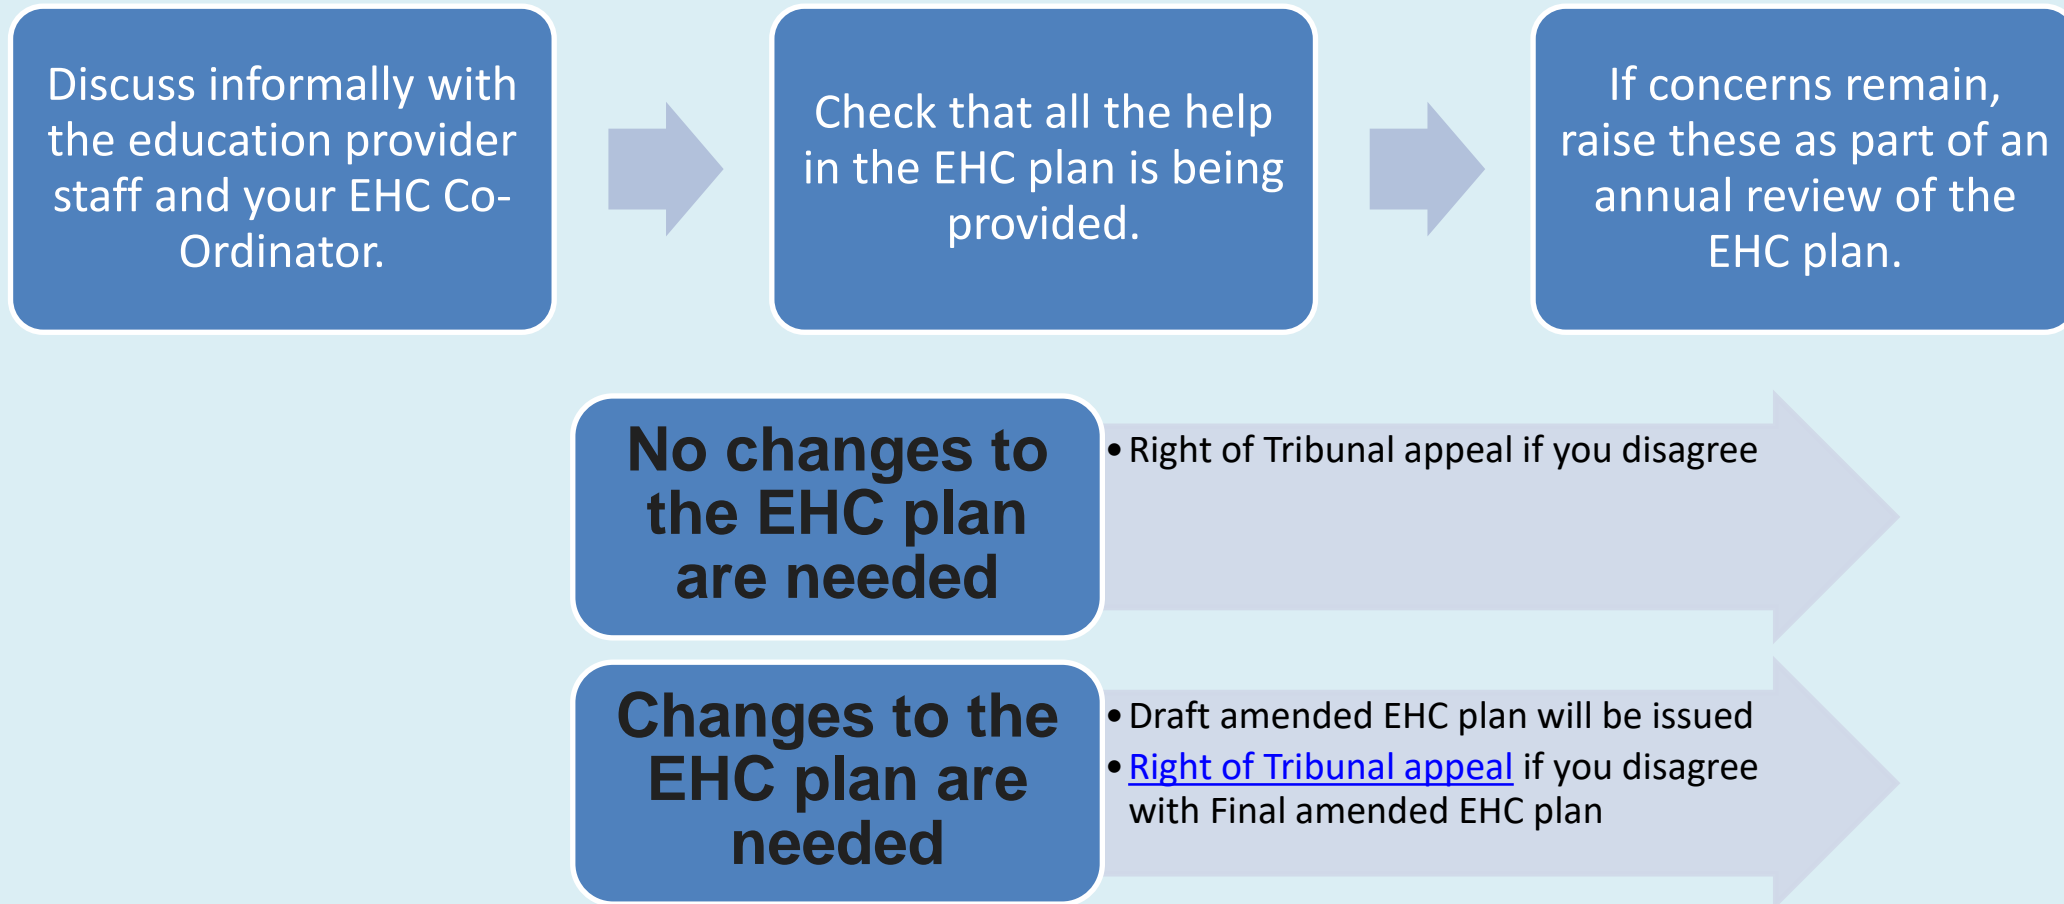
Discuss informally with the education provider staff and your EHC Co-Ordinator.

Check that all the help in the EHC plan is being provided.

If concerns remain, raise these as part of an annual review of the EHC plan.

No changes to the EHC plan are needed

• Right of Tribunal appeal if you disagree

Changes to the EHC plan are needed

• Draft amended EHC plan will be issued
• Right of Tribunal appeal if you disagree with Final amended EHC plan